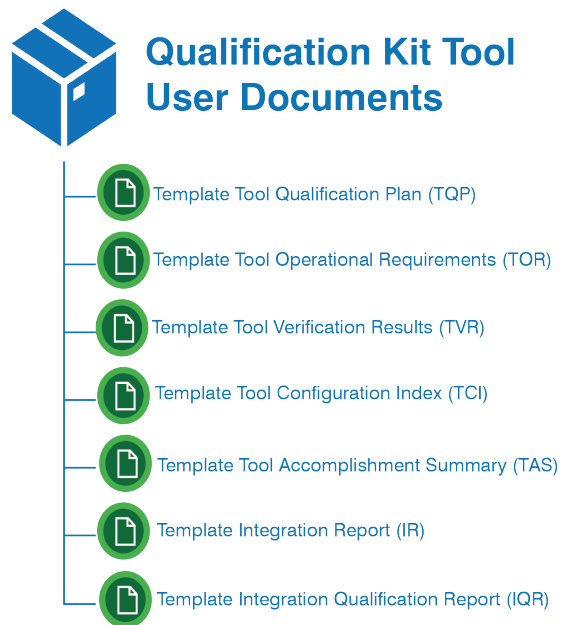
Qualification Kit Tool User Documents

Template Tool Qualification Plan (TQP)

Template Tool Operational Requirements (TOR)

Template Tool Verification Results (TVR)

Template Tool Configuration Index (TCI)

Template Tool Accomplishment Summary (TAS)

Template Integration Report (IR)

Template Integration Qualification Report (IQR)